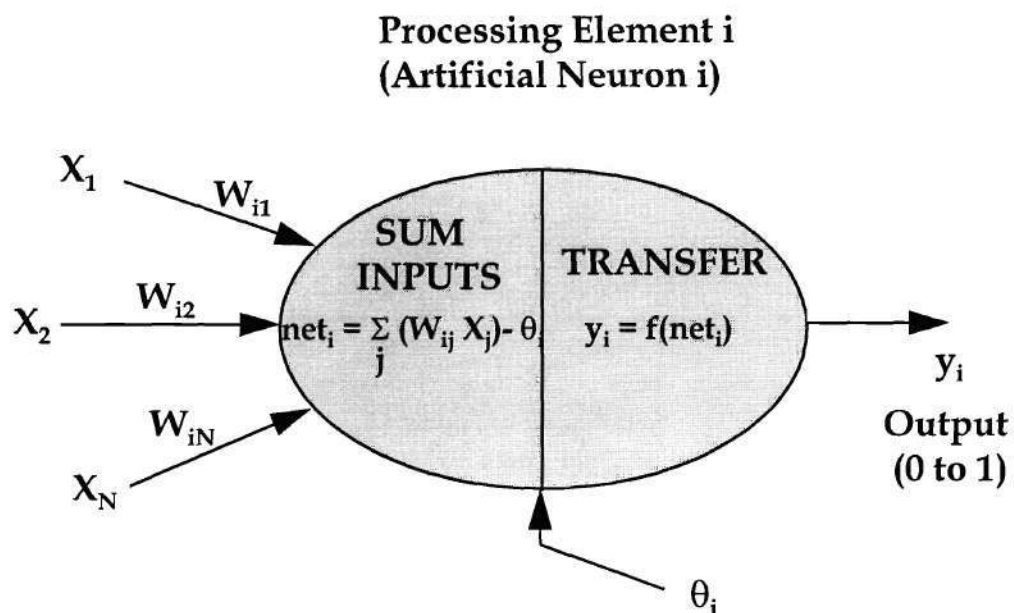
Processing Element i
(Artificial Neuron i)

$X_1$

$W_{i1}$

SUM INPUTS

TRANSFER

$X_2$

$W_{i2}$

$net_i = \sum_j (W_{ij} X_j) - \theta_i$

$y_i = f(net_i)$

$y_i$

$W_{iN}$

Output (0 to 1)

$X_N$

$\theta_i$